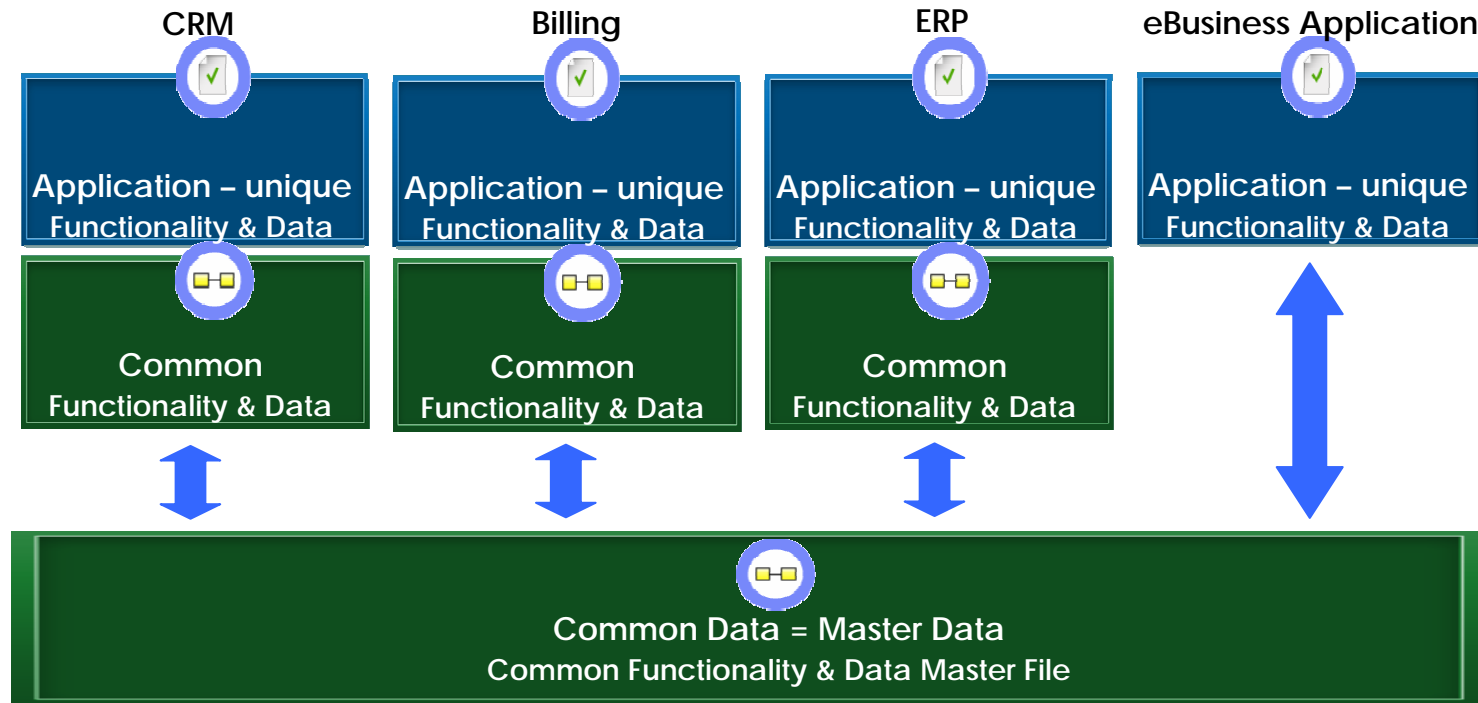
CRM

Application – unique
Functionality & Data

Common
Functionality & Data

Billing

Application – unique
Functionality & Data

Common
Functionality & Data

ERP

Application – unique
Functionality & Data

Common
Functionality & Data

eBusiness Application

Application – unique
Functionality & Data

Common Data = Master Data
Common Functionality & Data Master File